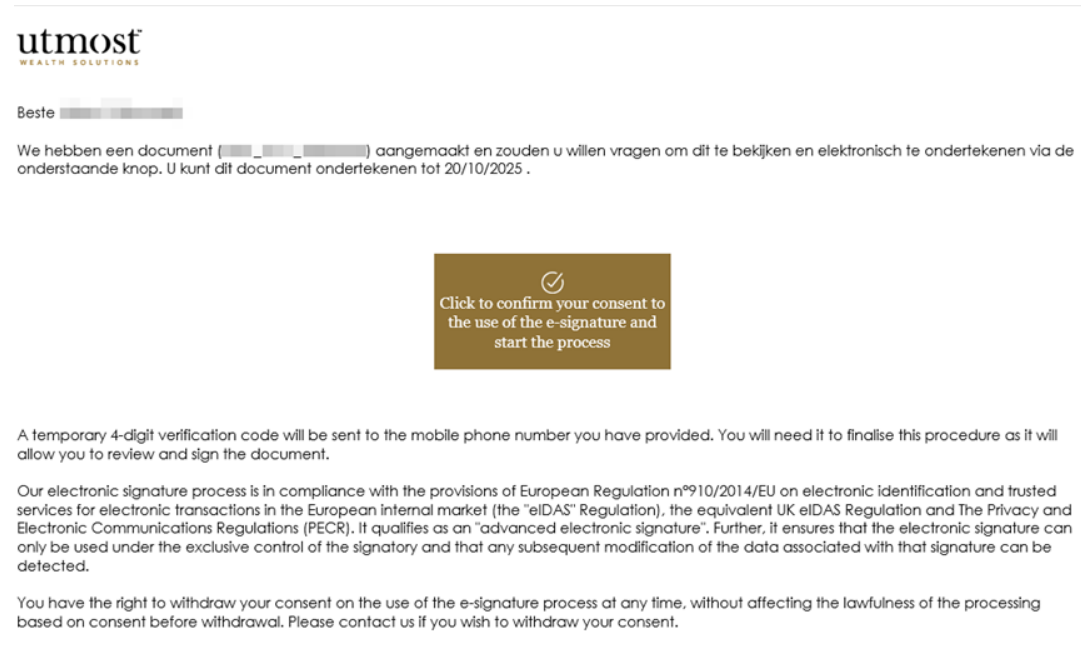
utmost
WEALTH SOLUTIONS

Beste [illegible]

We hebben een document ([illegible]_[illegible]_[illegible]) aangemaakt en zouden u willen vragen om dit te bekijken en elektronisch te ondertekenen via de onderstaande knop. U kunt dit document ondertekenen tot 20/10/2025 .

Click to confirm your consent to the use of the e-signature and start the process

A temporary 4-digit verification code will be sent to the mobile phone number you have provided. You will need it to finalise this procedure as it will allow you to review and sign the document.

Our electronic signature process is in compliance with the provisions of European Regulation n°910/2014/EU on electronic identification and trusted services for electronic transactions in the European internal market (the "eIDAS" Regulation), the equivalent UK eIDAS Regulation and The Privacy and Electronic Communications Regulations (PECR). It qualifies as an "advanced electronic signature". Further, it ensures that the electronic signature can only be used under the exclusive control of the signatory and that any subsequent modification of the data associated with that signature can be detected.

You have the right to withdraw your consent on the use of the e-signature process at any time, without affecting the lawfulness of the processing based on consent before withdrawal. Please contact us if you wish to withdraw your consent.